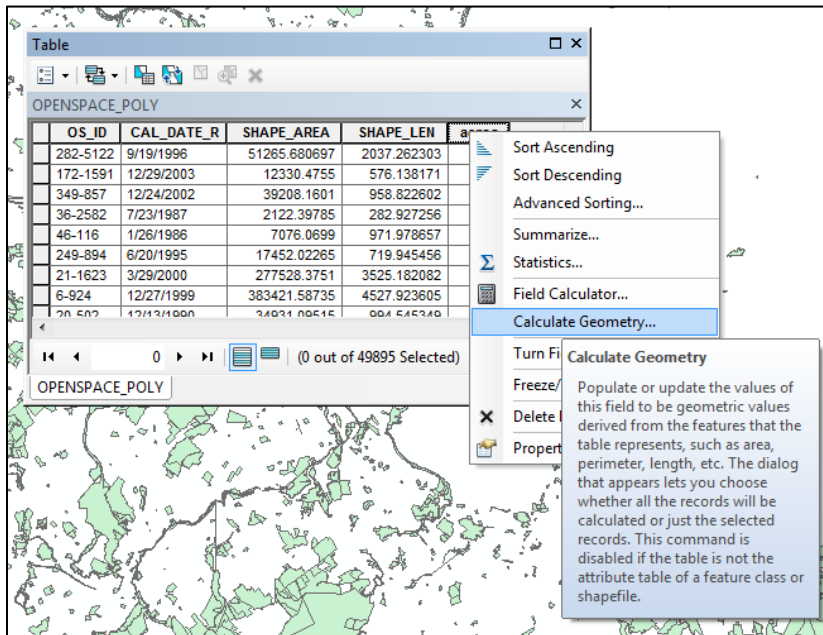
Table

OPENSPACE_POLY

| | OS_ID | CAL_DATE_R | SHAPE_AREA | SHAPE_LEN | acres |
|---|---|---|---|---|---|
| | 282-5122 | 9/19/1996 | 51265.680697 | 2037.262303 | |
| | 172-1591 | 12/29/2003 | 12330.4755 | 576.138171 | |
| | 349-857 | 12/24/2002 | 39208.1601 | 958.822602 | |
| | 36-2582 | 7/23/1987 | 2122.39785 | 282.927256 | |
| | 46-116 | 1/26/1986 | 7076.0699 | 971.978657 | |
| | 249-894 | 6/20/1995 | 17452.02265 | 719.945456 | |
| | 21-1623 | 3/29/2000 | 277528.3751 | 3525.182082 | |
| | 6-924 | 12/27/1999 | 383421.58735 | 4527.923605 | |
| | 20-502 | 12/13/1990 | 34931.09515 | 994.545349 | |

0 (0 out of 49895 Selected)

OPENSPACE_POLY

Sort Ascending
Sort Descending
Advanced Sorting...
Summarize...
Statistics...
Field Calculator...
Calculate Geometry...
Turn Fi
Freeze/
Delete
Propert

Calculate Geometry

Populate or update the values of this field to be geometric values derived from the features that the table represents, such as area, perimeter, length, etc. The dialog that appears lets you choose whether all the records will be calculated or just the selected records. This command is disabled if the table is not the attribute table of a feature class or shapefile.